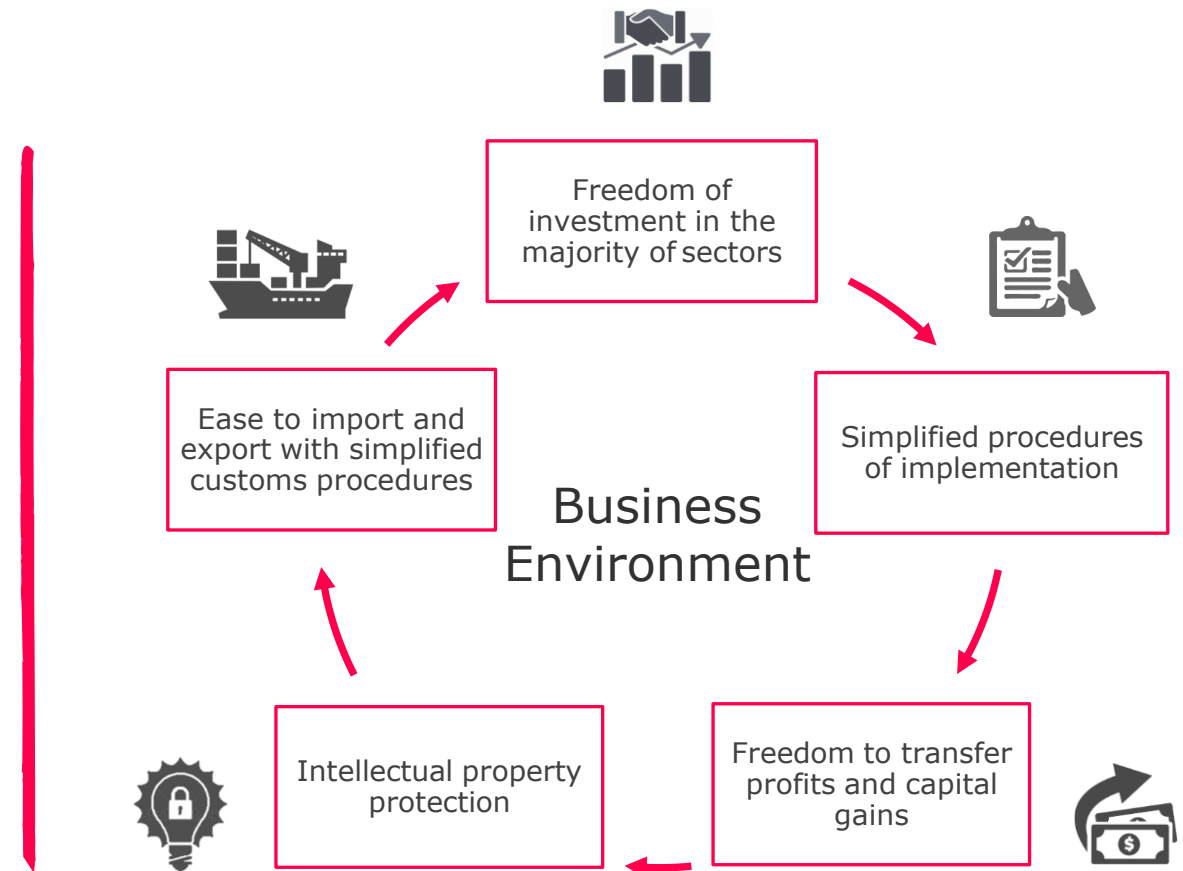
Freedom of investment in the majority of sectors

Simplified procedures of implementation

Freedom to transfer profits and capital gains

Intellectual property protection

Ease to import and export with simplified customs procedures

Business Environment

$